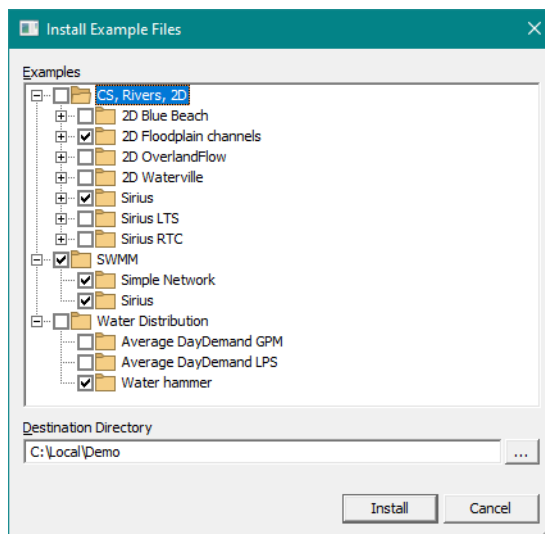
Install Example Files

Examples

CS, Rivers, 2D
2D Blue Beach
2D Floodplain channels
2D OverlandFlow
2D Waterville
Sirius
Sirius LTS
Sirius RTC
SWMM
Simple Network
Sirius
Water Distribution
Average DayDemand GPM
Average DayDemand LPS
Water hammer

Destination Directory
C:\Local\Demo
...

Install
Cancel